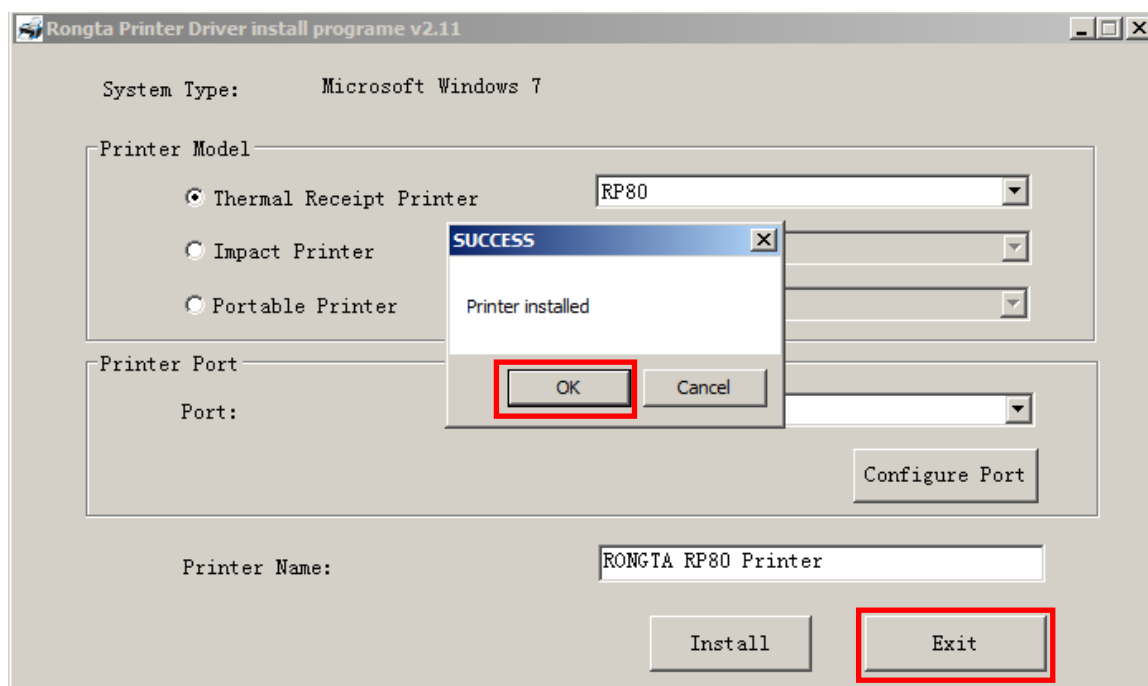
Rongta Printer Driver install programe v2.11

System Type: Microsoft Windows 7

Printer Model

Thermal Receipt Printer RP80

Impact Printer

Portable Printer

SUCCESS

Printer installed

OK Cancel

Printer Port

Port:

Configure Port

Printer Name: RONGTA RP80 Printer

Install Exit